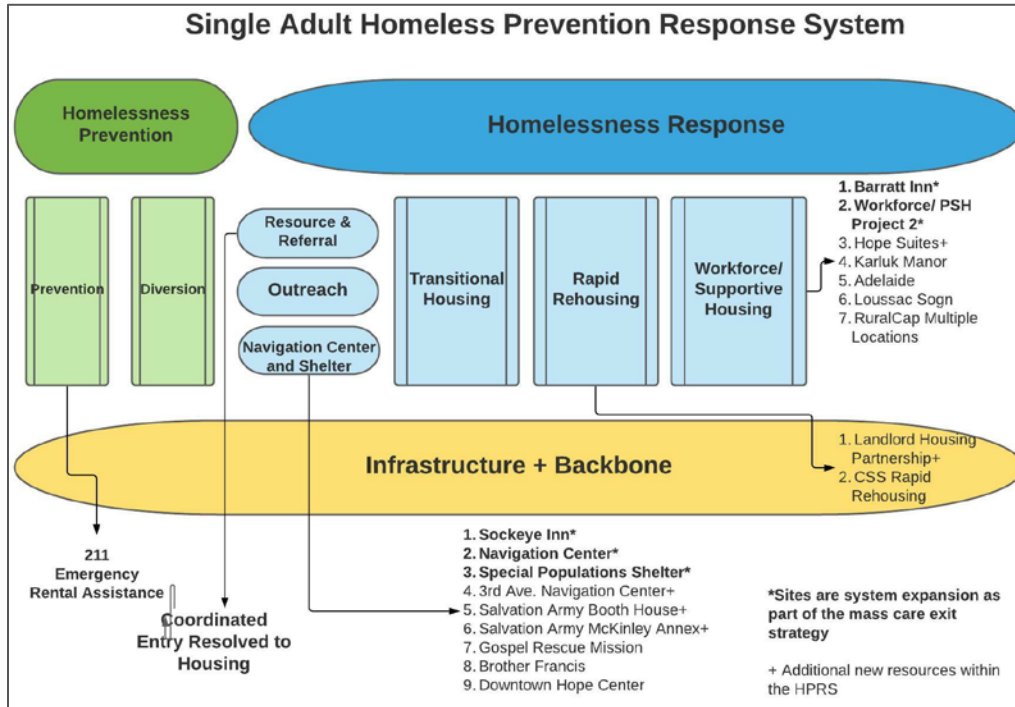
Single Adult Homeless Prevention Response System

Homelessness Prevention

Homelessness Response

Prevention

Diversion

Resource & Referral

Outreach

Navigation Center and Shelter

Transitional Housing

Rapid Rehousing

Workforce/ Supportive Housing

1. Barratt Inn*
2. Workforce/ PSH Project 2*
3. Hope Suites+
4. Karluk Manor
5. Adelaide
6. Loussac Sogn
7. RuralCap Multiple Locations

Infrastructure + Backbone

1. Landlord Housing Partnership+
2. CSS Rapid Rehousing

211 Emergency Rental Assistance

Coordinated Entry Resolved to Housing

1. Sockeye Inn*
2. Navigation Center*
3. Special Populations Shelter*
4. 3rd Ave. Navigation Center+
5. Salvation Army Booth House+
6. Salvation Army McKinley Annex+
7. Gospel Rescue Mission
8. Brother Francis
9. Downtown Hope Center

*Sites are system expansion as part of the mass care exit strategy

+ Additional new resources within the HPRS